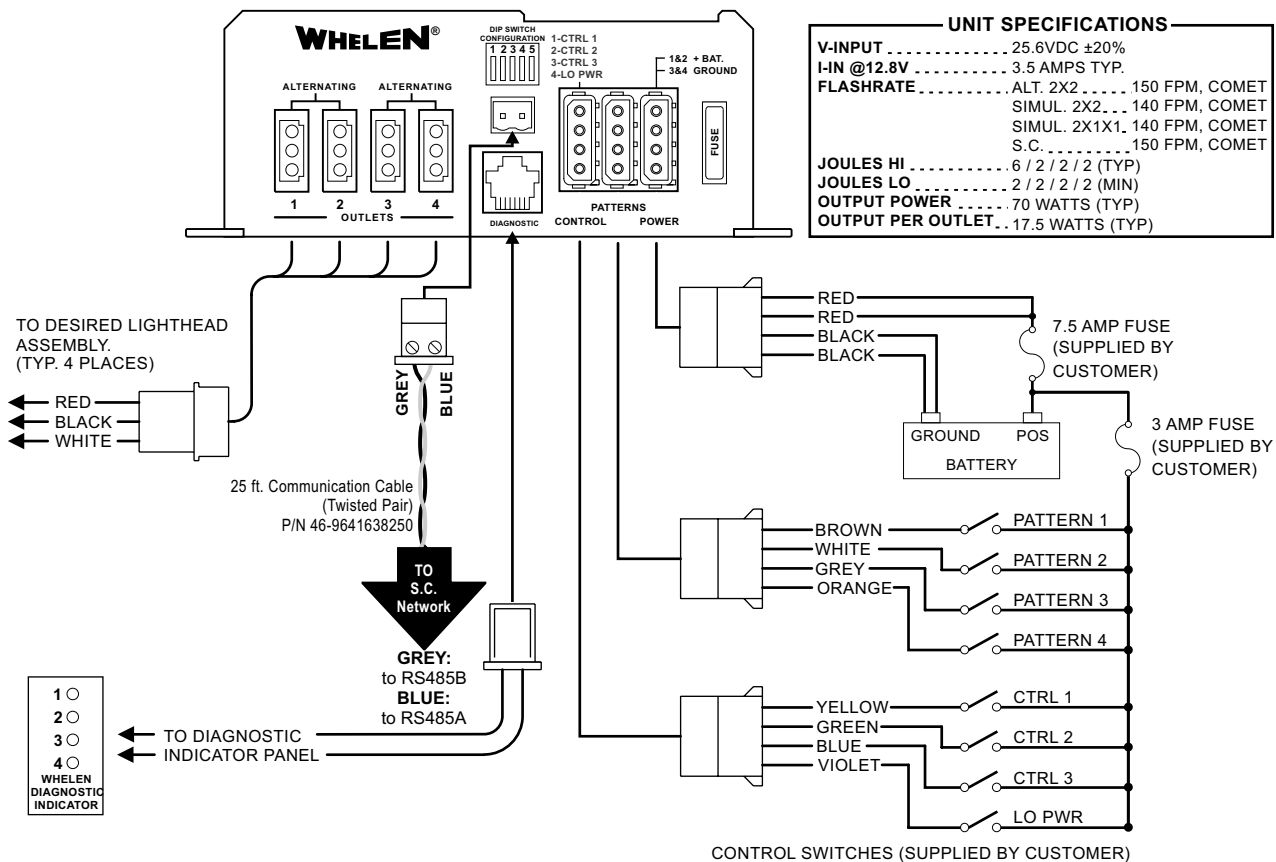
WHELEN®

DIP SWITCH CONFIGURATION
1 2 3 4 5
1-CTRL 1
2-CTRL 2
3-CTRL 3
4-LO PWR

1&2 + BAT.
3&4 GROUND

ALTERNATING
ALTERNATING

1 2 3 4
OUTLETS

DIAGNOSTIC
PATTERNS
CONTROL
POWER
FUSE

UNIT SPECIFICATIONS

| | |
|---|---|
| V-INPUT | 25.6VDC ±20% |
| I-IN @12.8V | 3.5 AMPS TYP. |
| FLASHRATE | ALT. 2X2 150 FPM, COMET |
| | SIMUL. 2X2 140 FPM, COMET |
| | SIMUL. 2X1X1 140 FPM, COMET |
| | S.C. 150 FPM, COMET |
| JOULES HI | 6 / 2 / 2 / 2 (TYP) |
| JOULES LO | 2 / 2 / 2 / 2 (MIN) |
| OUTPUT POWER | 70 WATTS (TYP) |
| OUTPUT PER OUTLET | 17.5 WATTS (TYP) |

TO DESIRED LIGHTHEAD ASSEMBLY. (TYP. 4 PLACES)

RED
BLACK
WHITE

GREY
BLUE

25 ft. Communication Cable (Twisted Pair) P/N 46-9641638250

TO S.C. Network

GREY: to RS485B
BLUE: to RS485A

RED
RED
BLACK
BLACK

7.5 AMP FUSE (SUPPLIED BY CUSTOMER)

GROUND POS
BATTERY

3 AMP FUSE (SUPPLIED BY CUSTOMER)

BROWN
WHITE
GREY
ORANGE

PATTERN 1
PATTERN 2
PATTERN 3
PATTERN 4

YELLOW
GREEN
BLUE
VIOLET

CTRL 1
CTRL 2
CTRL 3
LO PWR

1
2
3
4
WHELEN DIAGNOSTIC INDICATOR

TO DIAGNOSTIC INDICATOR PANEL

CONTROL SWITCHES (SUPPLIED BY CUSTOMER)